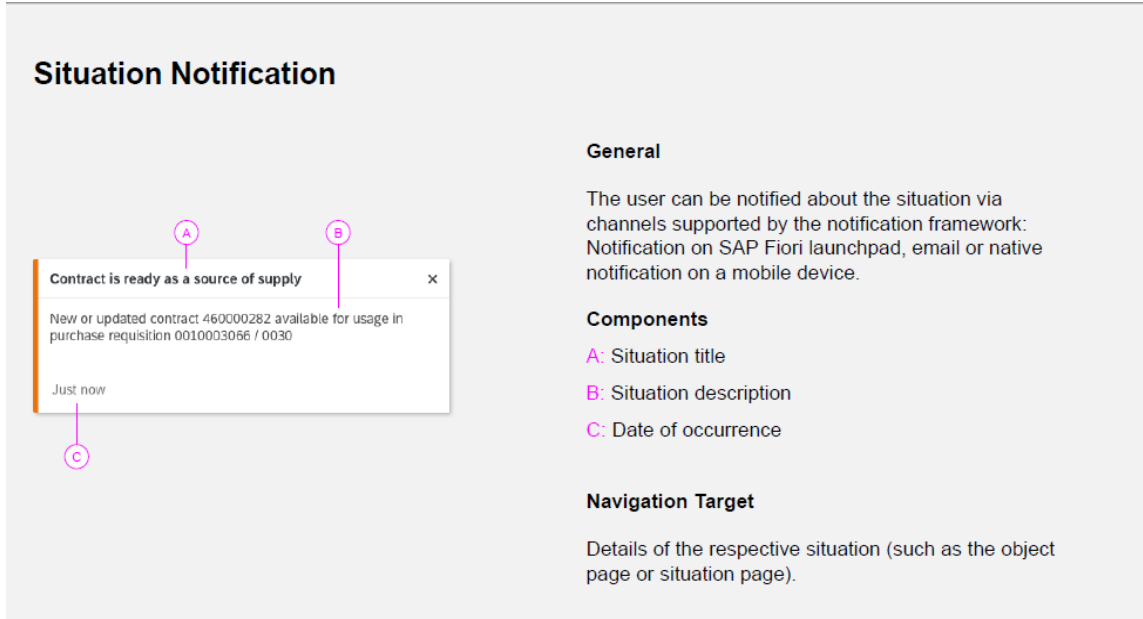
Situation Notification

A

B

Contract is ready as a source of supply ×

New or updated contract 460000282 available for usage in purchase requisition 0010003066 / 0030

Just now

C

General

The user can be notified about the situation via channels supported by the notification framework: Notification on SAP Fiori launchpad, email or native notification on a mobile device.

Components

A: Situation title

B: Situation description

C: Date of occurrence

Navigation Target

Details of the respective situation (such as the object page or situation page).